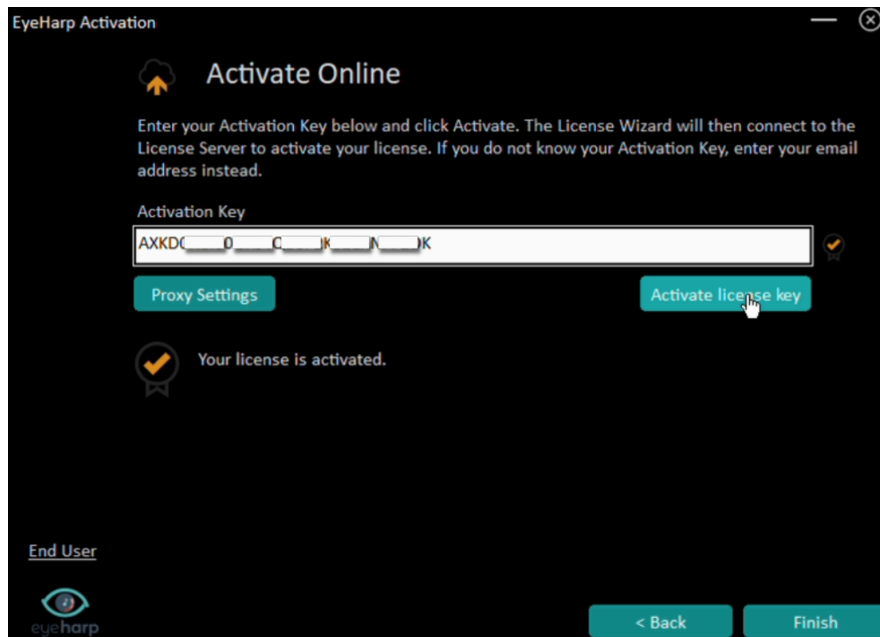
EyeHarp Activation

Activate Online

Enter your Activation Key below and click Activate. The License Wizard will then connect to the License Server to activate your license. If you do not know your Activation Key, enter your email address instead.

Activation Key

AXKD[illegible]0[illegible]C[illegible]K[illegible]N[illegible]K

Proxy Settings

Activate license key

Your license is activated.

End User

eyeharp

< Back

Finish